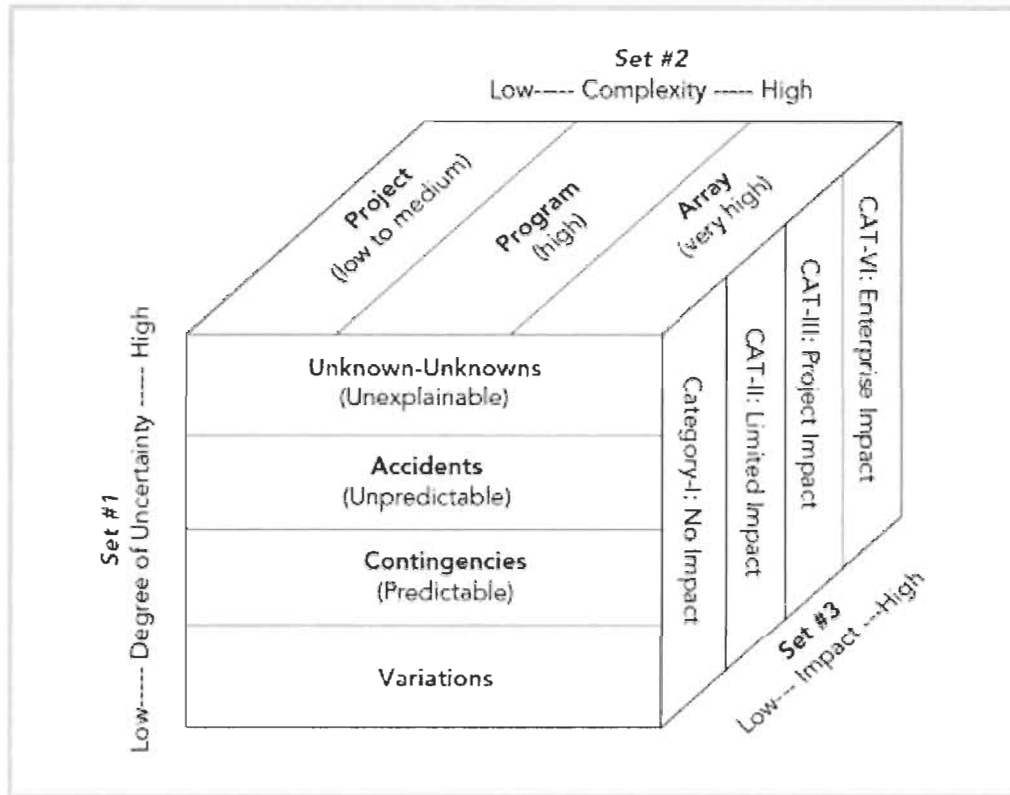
Set #2
Low----- Complexity ----- High

Project
(low to medium)

Program
(high)

Array
(very high)

Set #1
Low----- Degree of Uncertainty ----- High

Unknown-Unknowns
(Unexplainable)

Accidents
(Unpredictable)

Contingencies
(Predictable)

Variations

Category-I: No Impact

CAT-II: Limited Impact

CAT-III: Project Impact

CAT-VI: Enterprise Impact

Set #3
Low--- Impact ---High